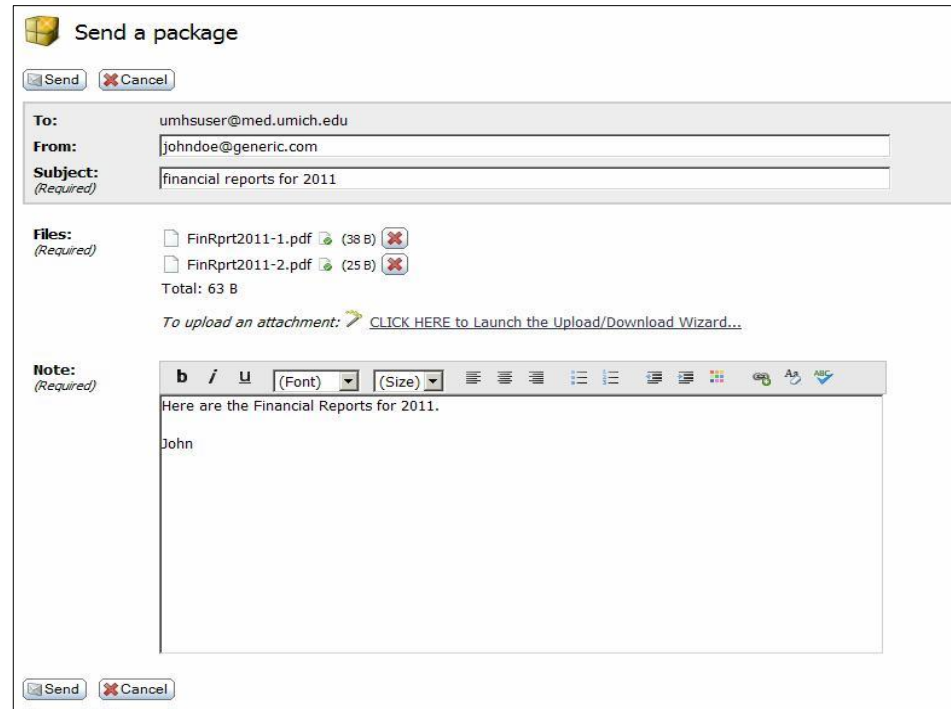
Send a package

Send Cancel

To: umhsuser@med.umich.edu
From: johndoe@generic.com
Subject: (Required) financial reports for 2011

Files: (Required)
FinRprt2011-1.pdf (38 B)
FinRprt2011-2.pdf (25 B)
Total: 63 B

To upload an attachment: CLICK HERE to Launch the Upload/Download Wizard...

Note: (Required)
b i u (Font) (Size)

Here are the Financial Reports for 2011.

John

Send Cancel